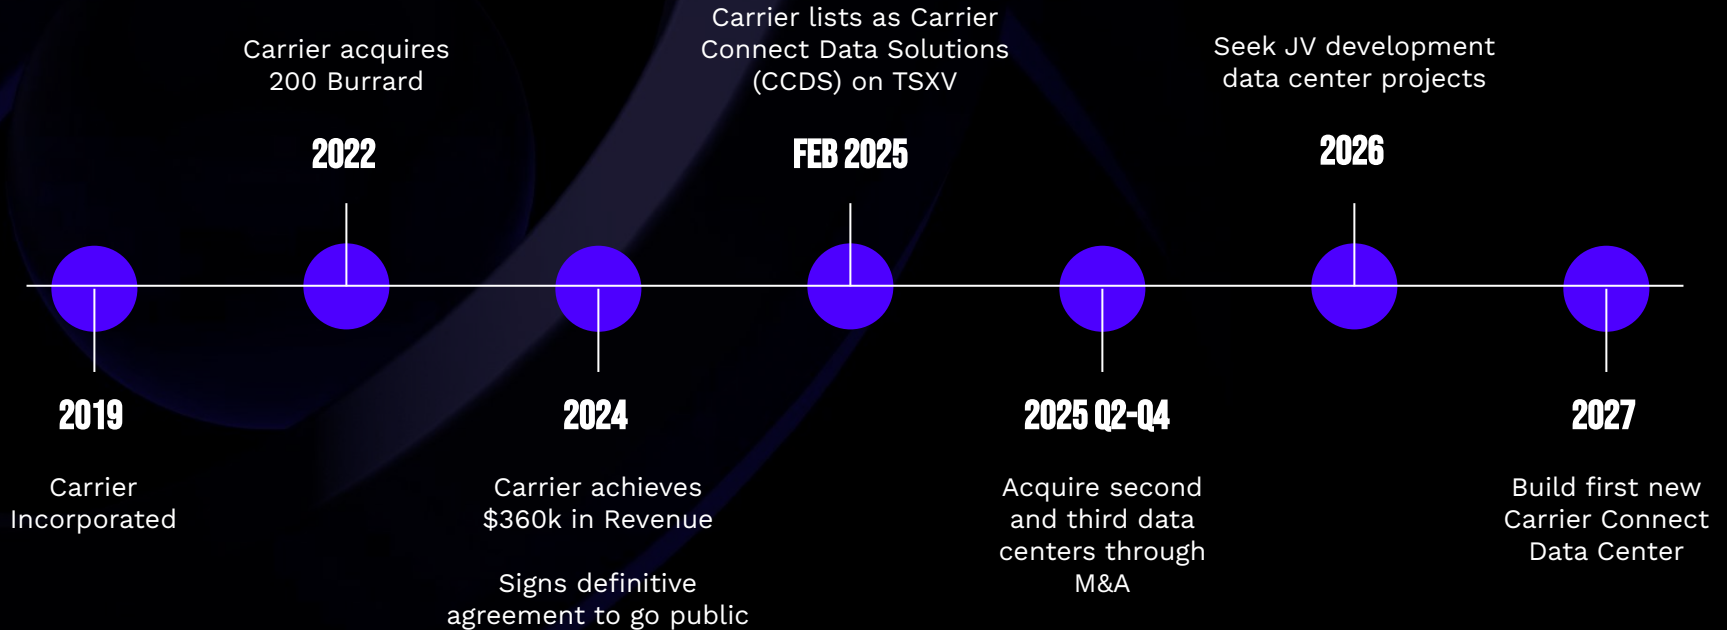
2019

Carrier Incorporated

Carrier acquires 200 Burrard

2022

2024

Carrier achieves $360k in Revenue

Signs definitive agreement to go public

Carrier lists as Carrier Connect Data Solutions (CCDS) on TSXV

FEB 2025

2025 Q2-Q4

Acquire second and third data centers through M&A

Seek JV development data center projects

2026

2027

Build first new Carrier Connect Data Center